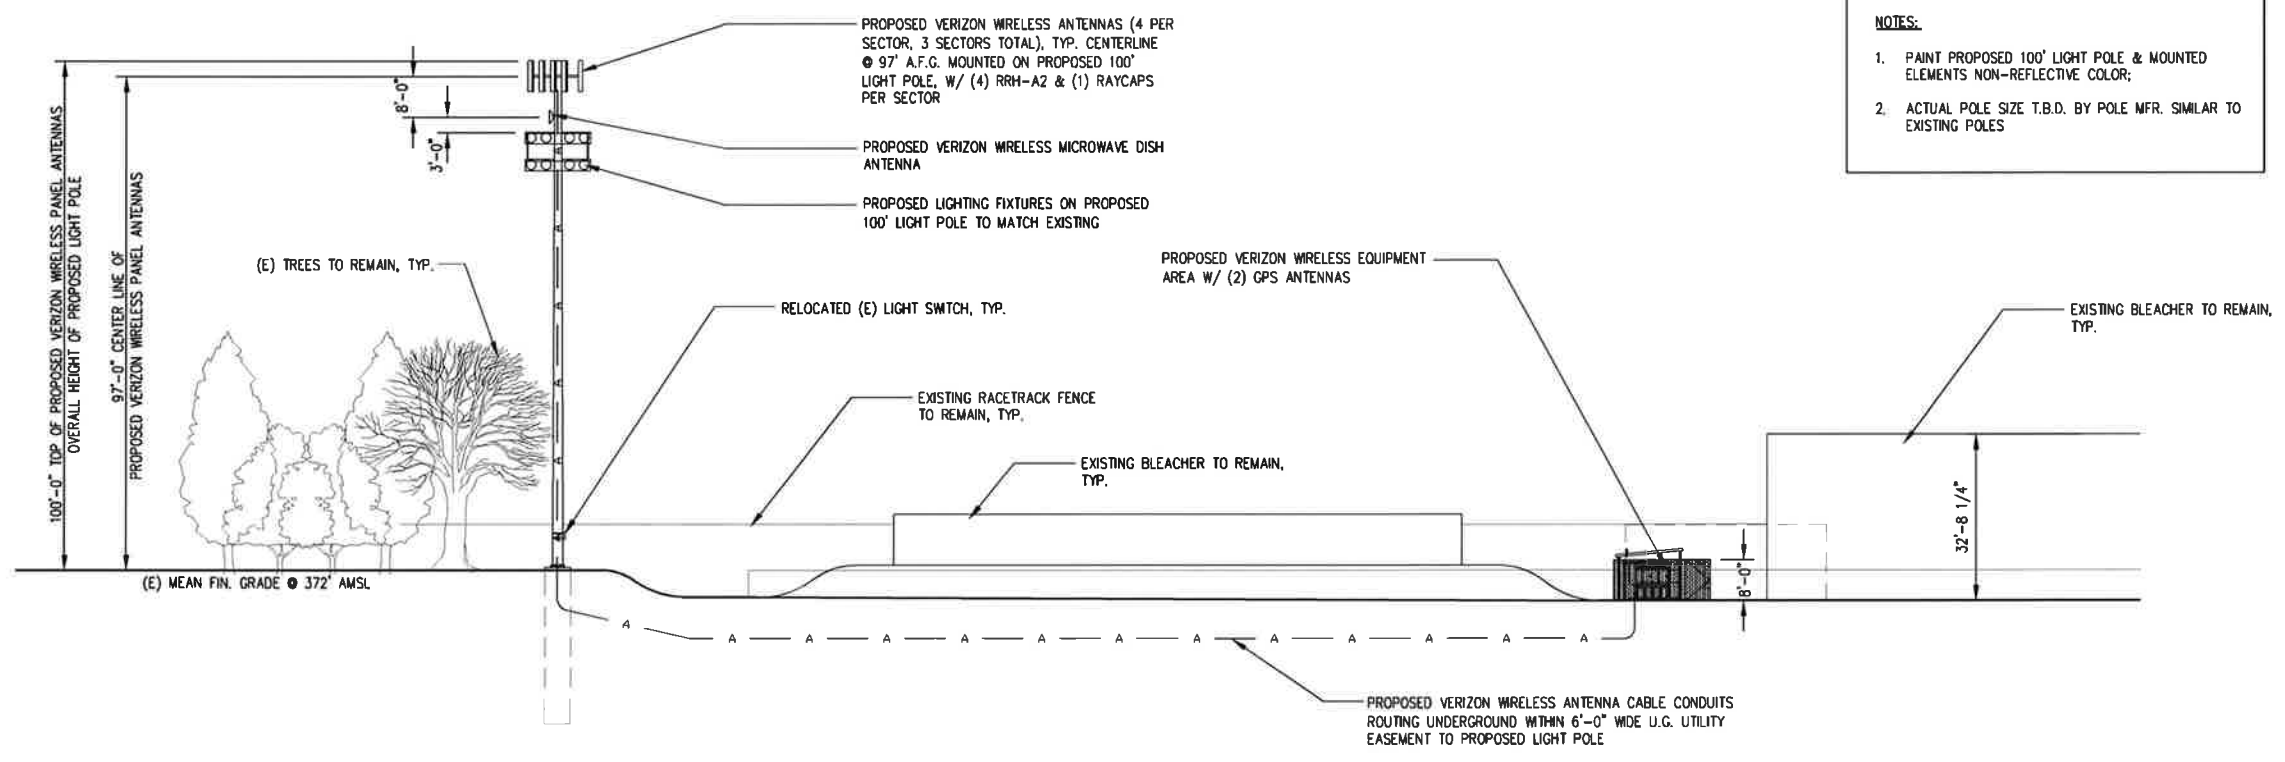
PROPOSED VERIZON WIRELESS ANTENNAS (4 PER SECTOR, 3 SECTORS TOTAL), TYP. CENTERLINE @ 97' A.F.G. MOUNTED ON PROPOSED 100' LIGHT POLE, W/ (4) RRH-A2 & (1) RAYCAPS PER SECTOR

NOTES:

1. PAINT PROPOSED 100' LIGHT POLE & MOUNTED ELEMENTS NON-REFLECTIVE COLOR;

2. ACTUAL POLE SIZE T.B.D. BY POLE MFR. SIMILAR TO EXISTING POLES

8'-0"

3'-0"

PROPOSED VERIZON WIRELESS MICROWAVE DISH ANTENNA

PROPOSED LIGHTING FIXTURES ON PROPOSED 100' LIGHT POLE TO MATCH EXISTING

100'-0" TOP OF PROPOSED VERIZON WIRELESS PANEL ANTENNAS OVERALL HEIGHT OF PROPOSED LIGHT POLE

97'-0" CENTER LINE OF PROPOSED VERIZON WIRELESS PANEL ANTENNAS

(E) TREES TO REMAIN, TYP.

PROPOSED VERIZON WIRELESS EQUIPMENT AREA W/ (2) GPS ANTENNAS

RELOCATED (E) LIGHT SWITCH, TYP.

EXISTING BLEACHER TO REMAIN, TYP.

EXISTING RACETRACK FENCE TO REMAIN, TYP.

EXISTING BLEACHER TO REMAIN, TYP.

32'-8 1/4"

8'-0"

(E) MEAN FIN. GRADE @ 372' AMSL

A A A A A A A A A A A A A A

PROPOSED VERIZON WIRELESS ANTENNA CABLE CONDUITS ROUTING UNDERGROUND WITHIN 6'-0" WIDE U.G. UTILITY EASEMENT TO PROPOSED LIGHT POLE